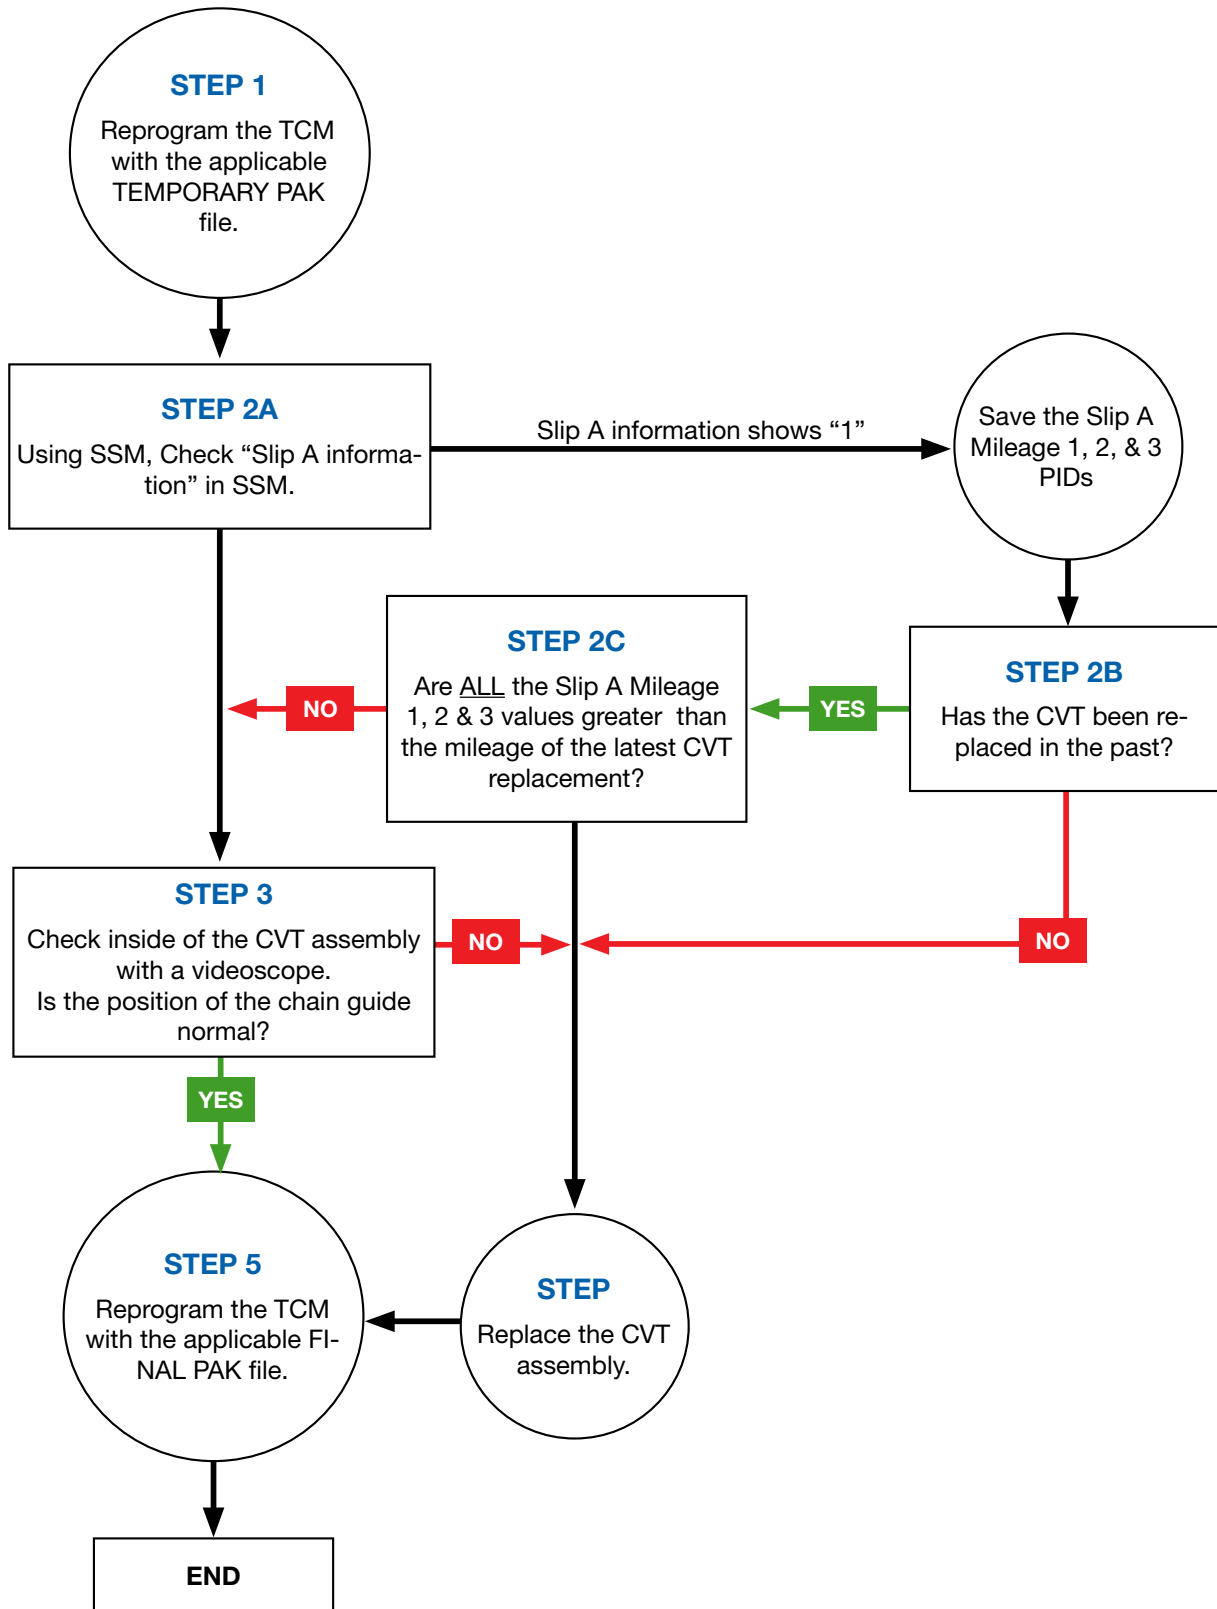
STEP 1
Reprogram the TCM with the applicable TEMPORARY PAK file.

STEP 2A
Using SSM, Check "Slip A information" in SSM.

Slip A information shows "1"

Save the Slip A Mileage 1, 2, & 3 PIDs

STEP 2C
Are ALL the Slip A Mileage 1, 2 & 3 values greater than the mileage of the latest CVT replacement?

NO

YES

STEP 2B
Has the CVT been replaced in the past?

STEP 3
Check inside of the CVT assembly with a videoscope.
Is the position of the chain guide normal?

NO

NO

YES

STEP 5
Reprogram the TCM with the applicable FINAL PAK file.

STEP
Replace the CVT assembly.

END